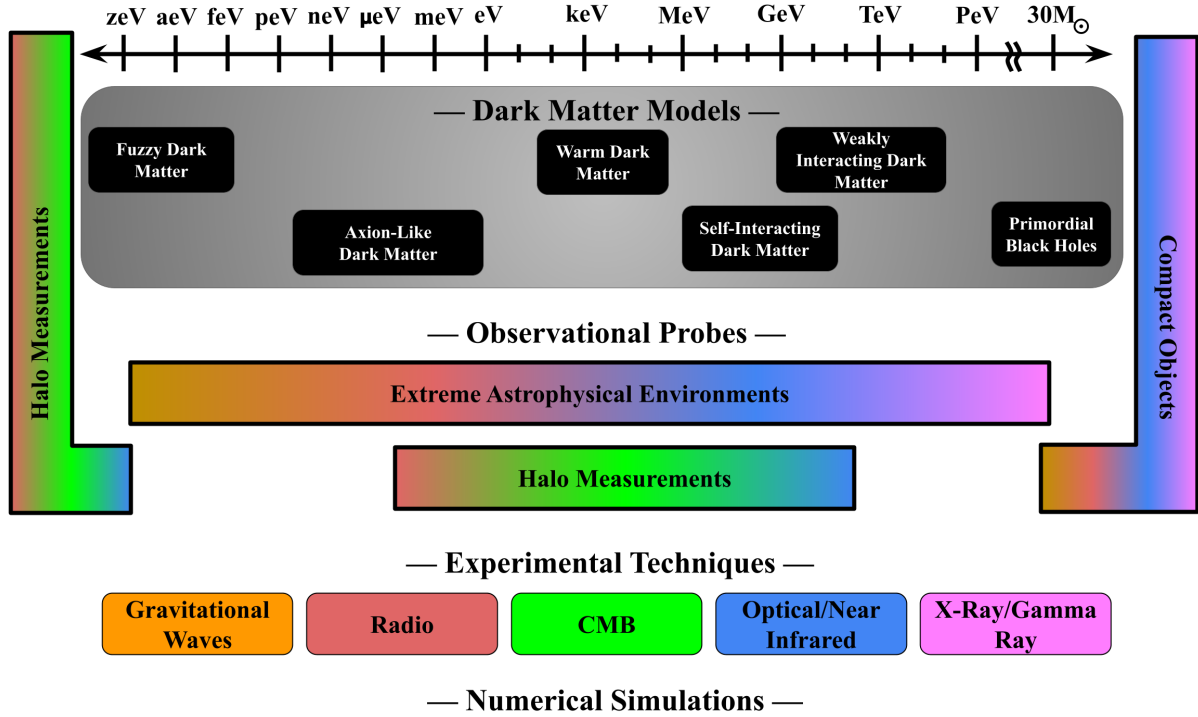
zeV aeV feV peV neV μeV meV eV keV MeV GeV TeV PeV $30M_{\odot}$

Halo Measurements

— Dark Matter Models —

Fuzzy Dark Matter

Axion-Like Dark Matter

Warm Dark Matter

Self-Interacting Dark Matter

Weakly Interacting Dark Matter

Primordial Black Holes

Compact Objects

— Observational Probes —

Extreme Astrophysical Environments

Halo Measurements

— Experimental Techniques —

Gravitational Waves

Radio

CMB

Optical/Near Infrared

X-Ray/Gamma Ray

— Numerical Simulations —